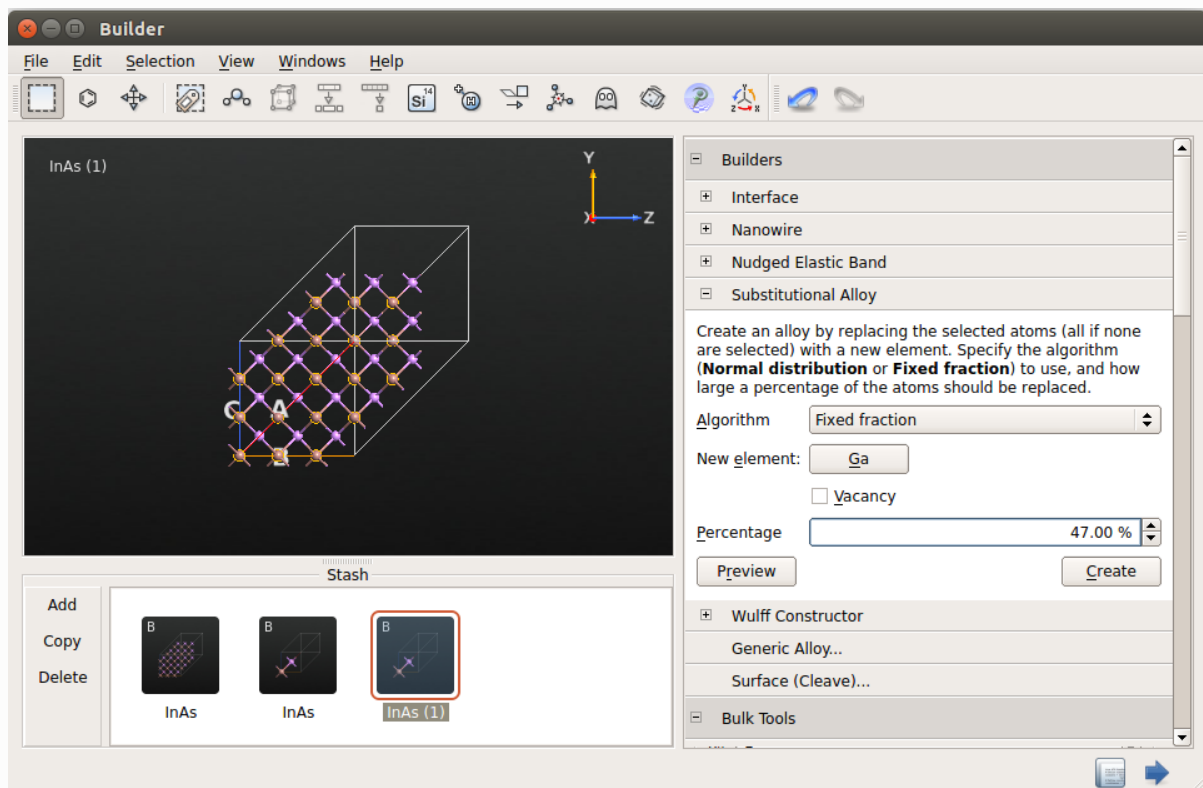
Builder

File Edit Selection View Windows Help

Si 14

InAs (1)

Y

Z

C A B

Builders

Interface

Nanowire

Nudged Elastic Band

Substitutional Alloy

Create an alloy by replacing the selected atoms (all if none are selected) with a new element. Specify the algorithm (**Normal distribution** or **Fixed fraction**) to use, and how large a percentage of the atoms should be replaced.

Algorithm Fixed fraction

New element: Ga

Vacancy

Percentage 47.00 %

Preview Create

Wulff Constructor

Generic Alloy...

Surface (Cleave)...

Bulk Tools

Stash

Add

Copy

Delete

B InAs

B InAs

B InAs (1)